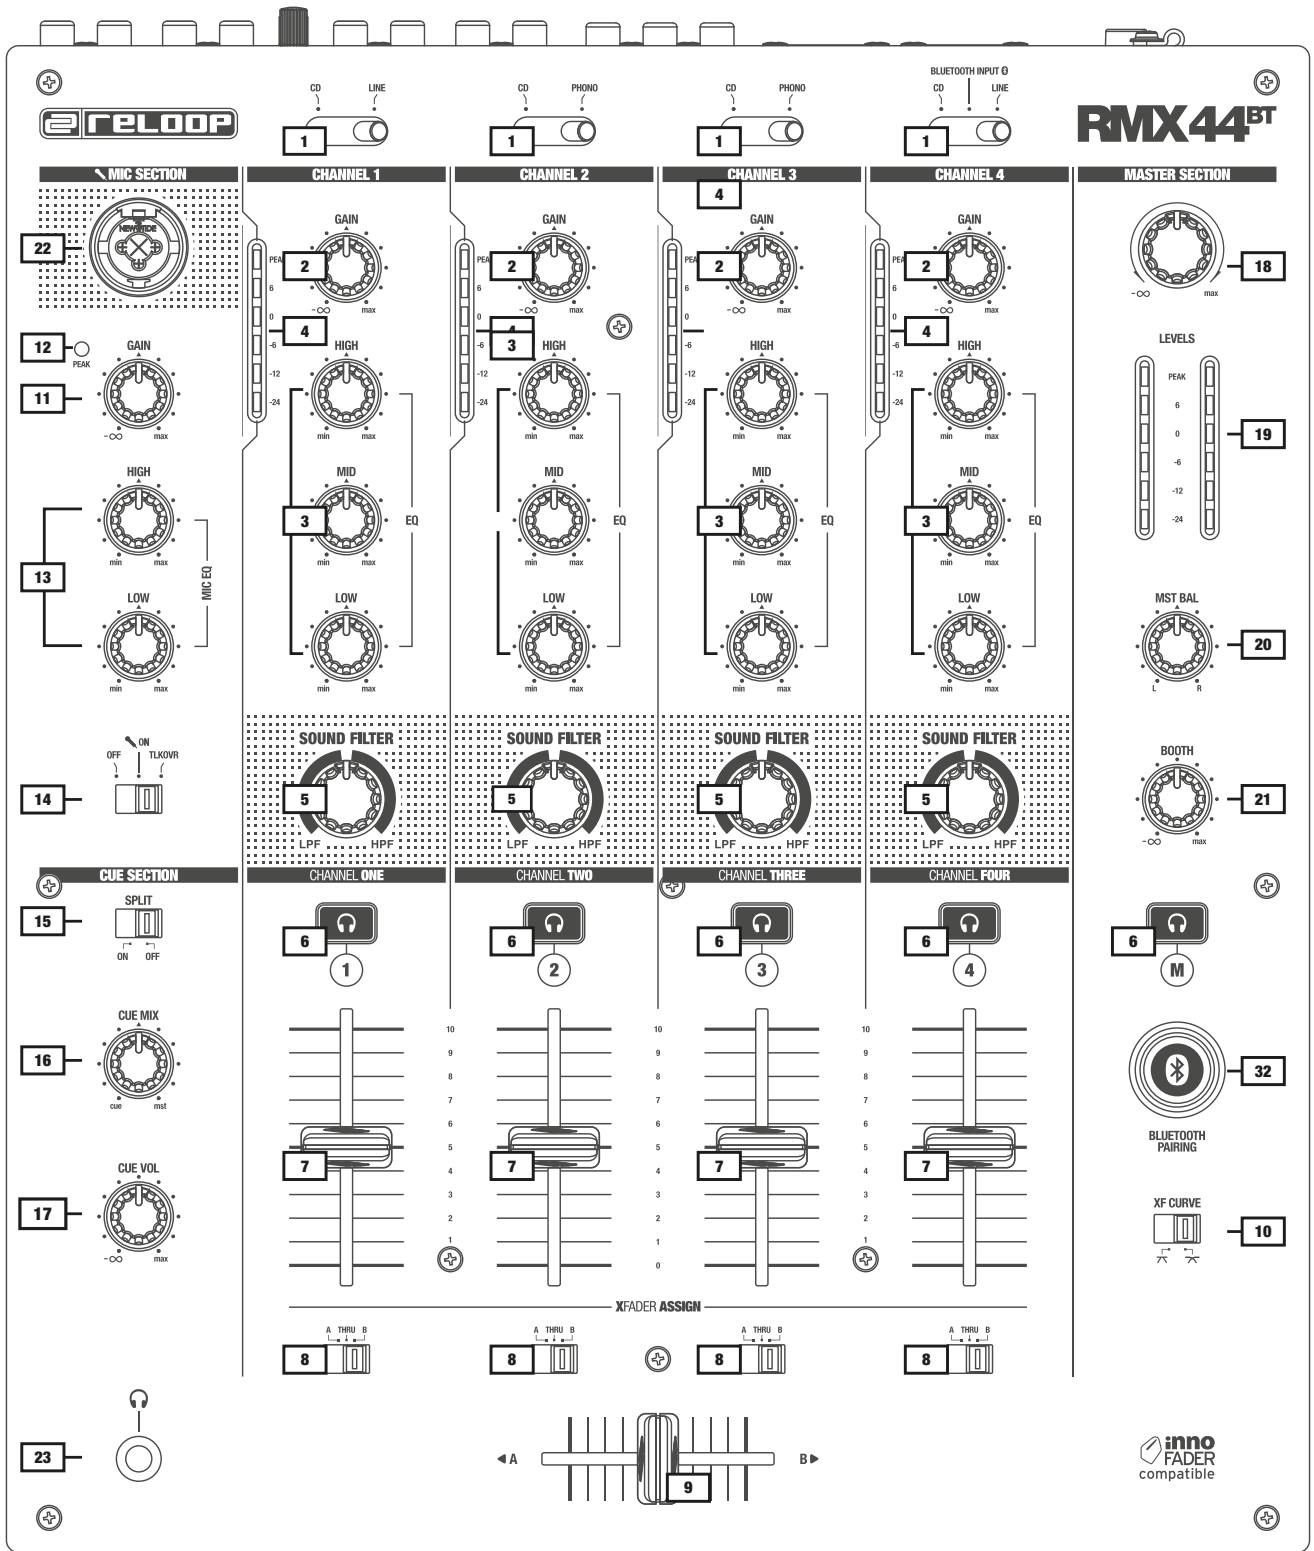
RELOOP

CD LINE
1

CD PHONO
1

CD PHONO
1

BLUETOOTH INPUT
CD LINE
1

RMX44BT

MIC SECTION
22
NEUTRIK
12 PEAK
GAIN
11
$-\infty$ max
HIGH
min max
13
MIC EQ
LOW
min max
ON
OFF TLKOVR
14

CUE SECTION
SPLIT
15
ON OFF
CUE MIX
16
cue mst
CUE VOL
17
$-\infty$ max
23

CHANNEL 1
GAIN
2
PEAK
6
0
-6
-12
-24
4
$-\infty$ max
HIGH
min max
MID
3
EQ
min max
LOW
min max
SOUND FILTER
5
LPF HPF
CHANNEL ONE
6
1
7
8
A THRU B

CHANNEL 2
GAIN
2
PEAK
6
0
-6
-12
-24
4
3
$-\infty$ max
HIGH
min max
MID
EQ
min max
LOW
min max
SOUND FILTER
5
LPF HPF
CHANNEL TWO
6
2
7
8
A THRU B

CHANNEL 3
4
GAIN
2
PEAK
6
0
-6
-12
-24
$-\infty$ max
HIGH
min max
MID
3
EQ
min max
LOW
min max
SOUND FILTER
5
LPF HPF
CHANNEL THREE
6
3
7
8
A THRU B

CHANNEL 4
GAIN
2
PEAK
6
0
-6
-12
-24
4
$-\infty$ max
HIGH
min max
MID
3
EQ
min max
LOW
min max
SOUND FILTER
5
LPF HPF
CHANNEL FOUR
6
4
7
8
A THRU B

10
9
8
7
6
5
4
3
2
1
0

XFADER ASSIGN
◄A B►
9

MASTER SECTION
18
$-\infty$ max
LEVELS
PEAK
6
0
-6
-12
-24
19
MST BAL
20
L R
BOOTH
21
$-\infty$ max
6
M
32
BLUETOOTH PAIRING
XF CURVE
10

inno FADER compatible